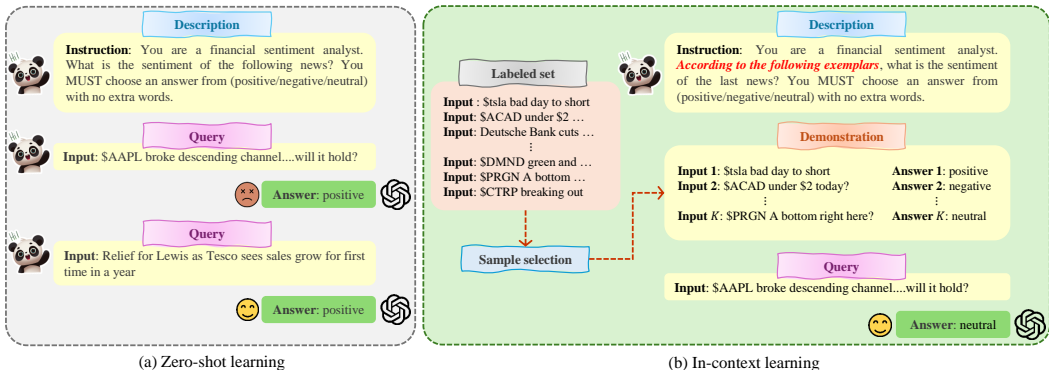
Description

**Instruction**: You are a financial sentiment analyst. What is the sentiment of the following news? You MUST choose an answer from (positive/negative/neutral) with no extra words.

Query

**Input**: \$AAPL broke descending channel....will it hold?

**Answer**: positive

Query

**Input**: Relief for Lewis as Tesco sees sales grow for first time in a year

**Answer**: positive

(a) Zero-shot learning

Labeled set

**Input** : \$tsla bad day to short
**Input**: \$ACAD under \$2 …
**Input**: Deutsche Bank cuts …
⋮
**Input**: \$DMND green and …
**Input**: \$PRGN A bottom …
**Input**: \$CTRP breaking out

Sample selection

Description

**Instruction**: You are a financial sentiment analyst. ***According to the following exemplars***, what is the sentiment of the last news? You MUST choose an answer from (positive/negative/neutral) with no extra words.

Demonstration

| | |
|---|---|
| **Input 1**: \$tsla bad day to short | **Answer 1**: positive |
| **Input 2**: \$ACAD under \$2 today? | **Answer 2**: negative |
| ⋮ | ⋮ |
| **Input** $K$: \$PRGN A bottom right here? | **Answer** $K$: neutral |

Query

**Input**: \$AAPL broke descending channel....will it hold?

**Answer**: neutral

(b) In-context learning